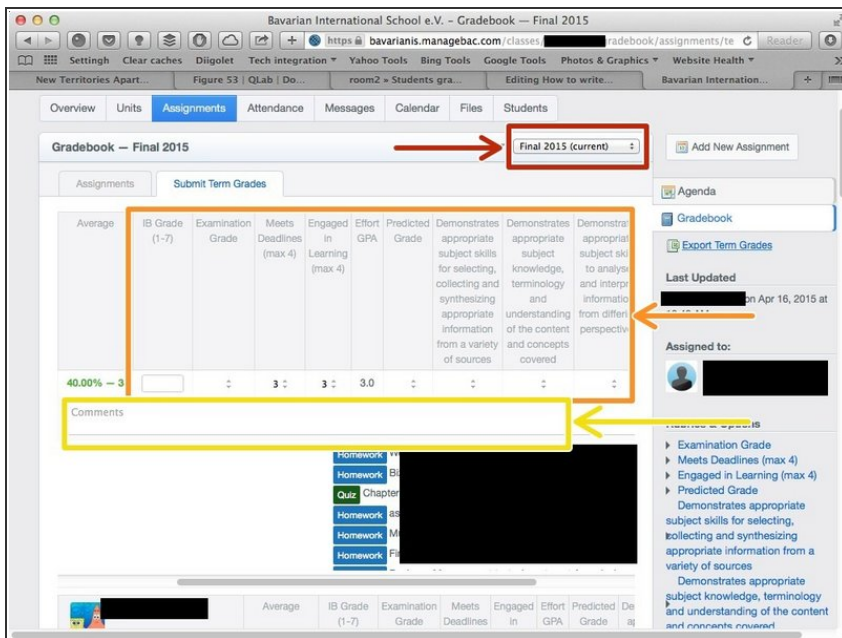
Bavarian International School e.V. - Gradebook — Final 2015

https bavarianis.managebac.com/classes/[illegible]radebook/assignments/te Reader

Settingh Clear caches Diigolet Tech integration Yahoo Tools Bing Tools Google Tools Photos & Graphics Website Health

New Territories Apart... Figure 53 | QLab | Do... room2 » Students gra... Editing How to write... Bavarian Internation...

Overview Units Assignments Attendance Messages Calendar Files Students

Gradebook — Final 2015

Final 2015 (current)

Add New Assignment

Assignments Submit Term Grades

| Average | IB Grade (1-7) | Examination Grade | Meets Deadlines (max 4) | Engaged in Learning (max 4) | Effort GPA | Predicted Grade | Demonstrates appropriate subject skills for selecting, collecting and synthesizing appropriate information from a variety of sources | Demonstrates appropriate subject knowledge, terminology and understanding of the content and concepts covered | Demonstrat appropriat subject ski to analyse and interpr informatio from differ perspective |
|---|---|---|---|---|---|---|---|---|---|
| 40.00% — 3 | | | 3 | 3 | 3.0 | | | | |

Comments

Agenda

Gradebook

Export Term Grades

Last Updated

on Apr 16, 2015 at

Assigned to:

Homework

Homework Bi

Quiz Chapter

Homework as

Homework M

Homework Fi

Examination Grade
Meets Deadlines (max 4)
Engaged in Learning (max 4)
Predicted Grade
Demonstrates appropriate subject skills for selecting, collecting and synthesizing appropriate information from a variety of sources
Demonstrates appropriate subject knowledge, terminology and understanding of the content and concepts covered

Average IB Grade (1-7) Examination Grade Meets Deadlines Engaged in Effort GPA Predicted Grade De ap